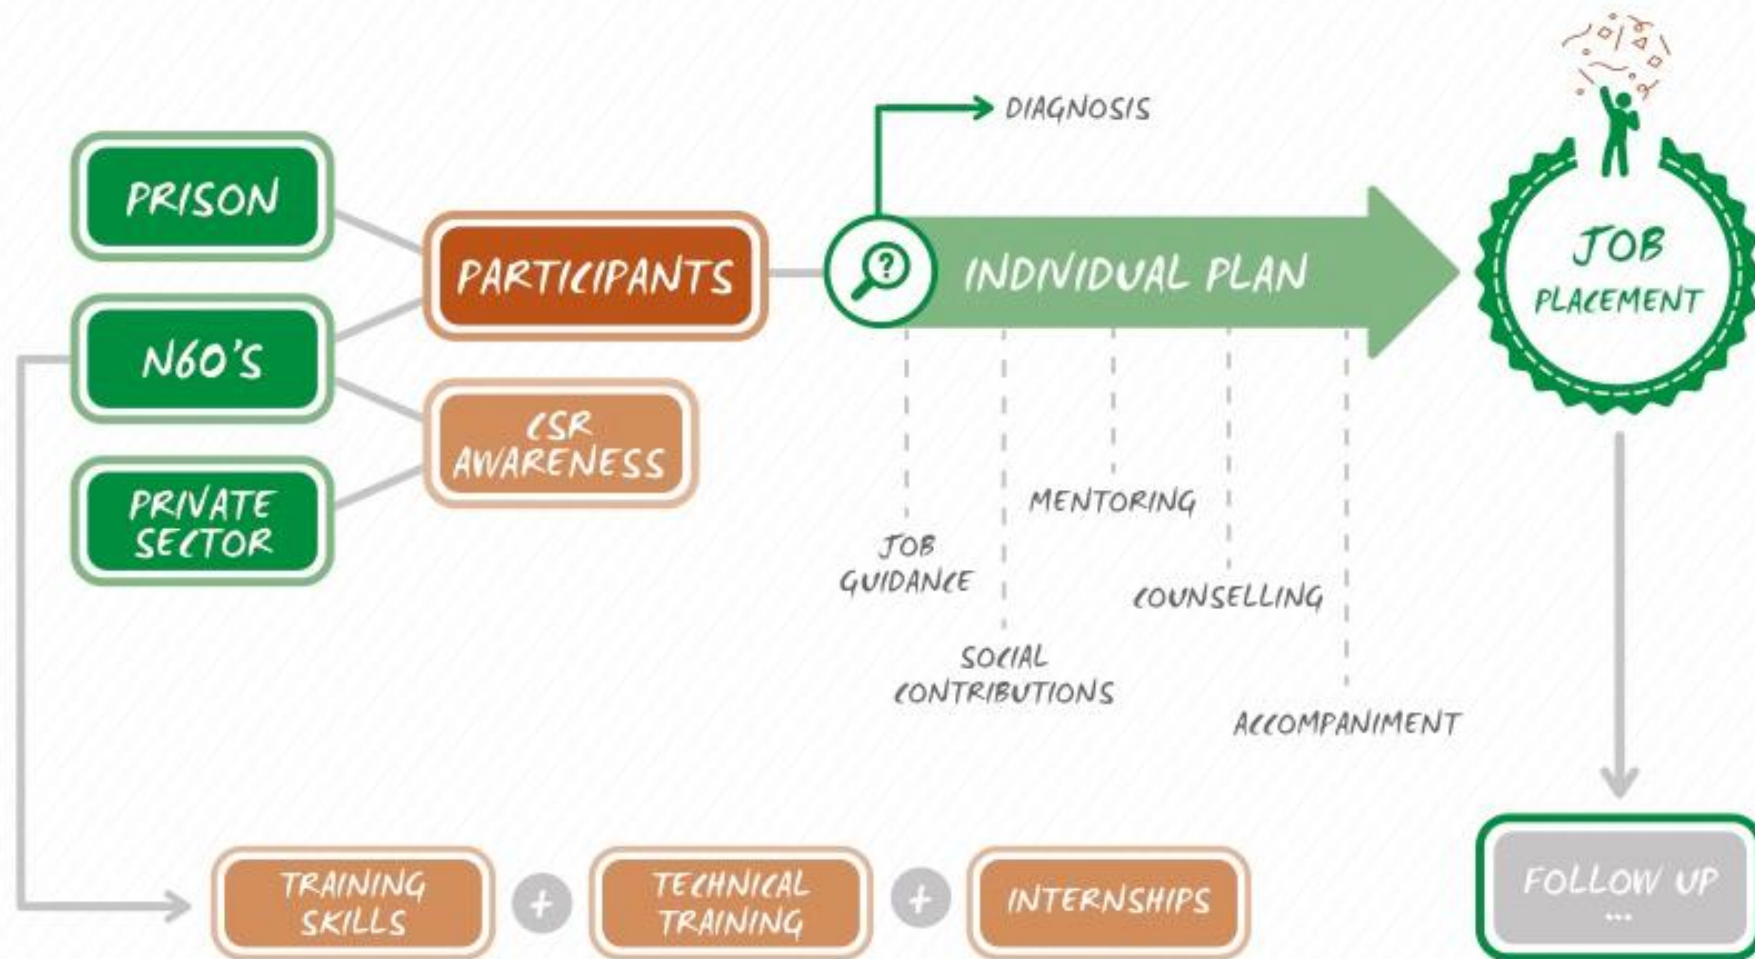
PRISON

NGO'S

PRIVATE SECTOR

PARTICIPANTS

CSR AWARENESS

DIAGNOSIS

INDIVIDUAL PLAN

JOB GUIDANCE

SOCIAL CONTRIBUTIONS

MENTORING

COUNSELLING

ACCOMPANIMENT

JOB PLACEMENT

TRAINING SKILLS

+

TECHNICAL TRAINING

+

INTERNSHIPS

FOLLOW UP ...